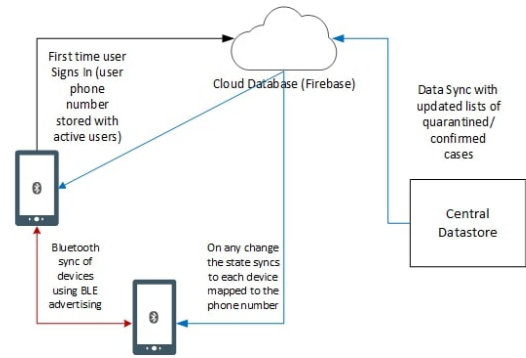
First time user Signs In (user phone number stored with active users)

Cloud Database (Firebase)

Data Sync with updated lists of quarantined/ confirmed cases

Central Datastore

Bluetooth sync of devices using BLE advertising

On any change the state syncs to each device mapped to the phone number